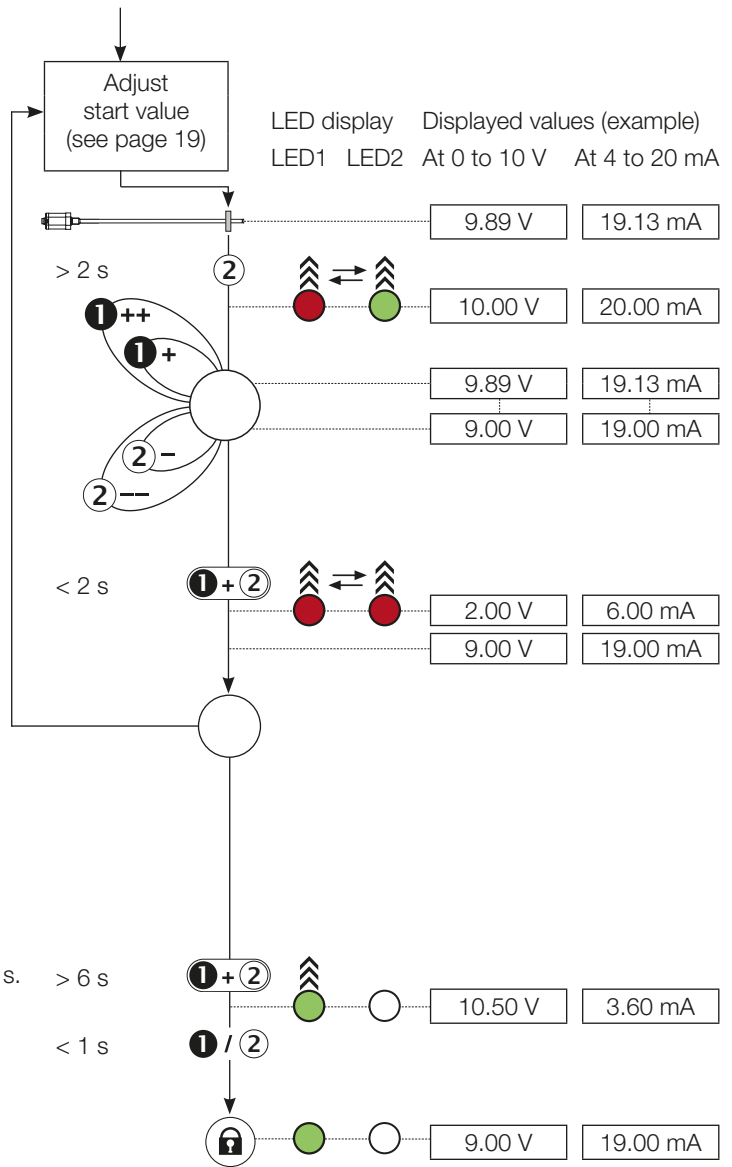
Adjust start value (see page 19)

LED display
LED1 LED2

Displayed values (example)
At 0 to 10 V At 4 to 20 mA

9.89 V
19.13 mA

> 2 s
2

10.00 V
20.00 mA

1 ++
1 +
2 –
2 ––

9.89 V
19.13 mA
9.00 V
19.00 mA

< 2 s
1 + 2

2.00 V
6.00 mA
9.00 V
19.00 mA

s.
> 6 s
1 + 2

10.50 V
3.60 mA

< 1 s
1 / 2

9.00 V
19.00 mA